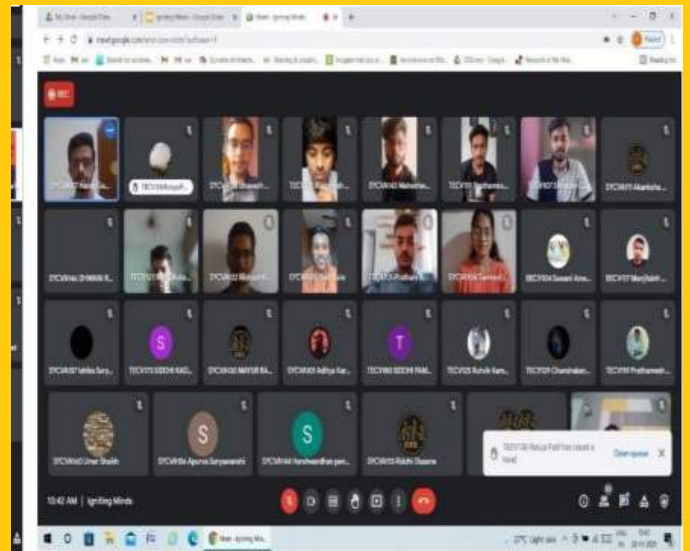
Meet - Igniting Minds

meet.google.com

REC

S

S

T

S

S

SYCVA Umer Shaikh

SYCVA Apurva Suryawanshi

SYCVA Harshwardhan

SYCVA Riddhi Dasare

TECV Manjusha Patil has raised a hand

Open queue

10:42 AM | Igniting Minds

27°C Light rain